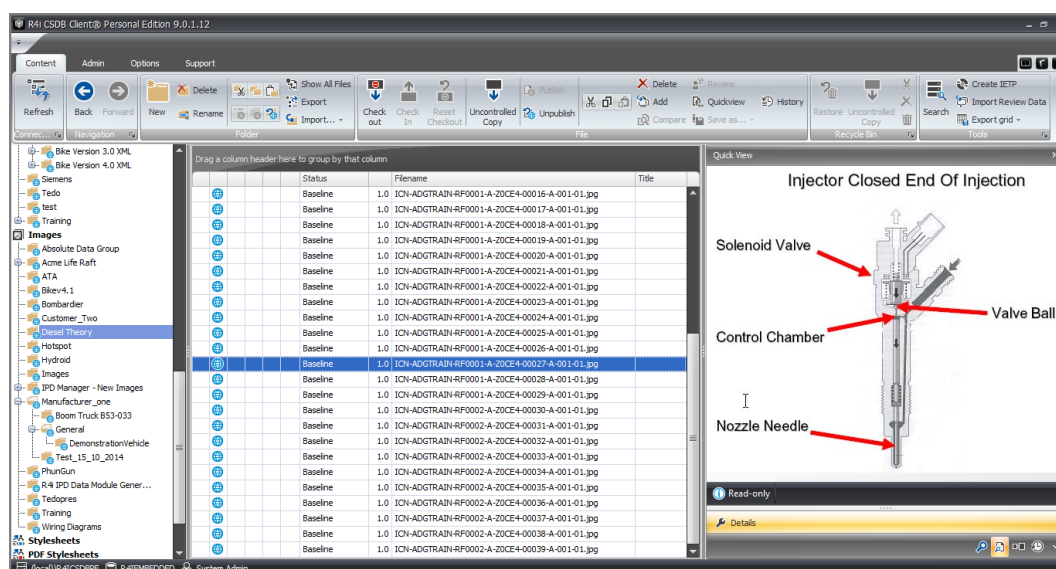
R4i CSDB Client® Personal Edition 9.0.1.12

Content Admin Options Support

Refresh
Connec...
Back Forward
Navigation
New Delete Rename
Show All Files Export Import...
Folder
Check out Check In Reset Checkout Uncontrolled Copy Publish Unpublish
Delete Add Compare Review Quickview Save as... History
File
Restore Uncontrolled Copy
Recycle Bin
Search Create IETP Import Review Data Export grid
Tools

Bike Version 3.0 XML
Bike Version 4.0 XML
Siemens
Tedo
test
Training
Images
Absolute Data Group
Acme Life Raft
ATA
Bikev4.1
Bombardier
Customer_Two
Diesel Theory
Hotspot
Hydroid
Images
IPD Manager - New Images
Manufacturer_one
Boom Truck B53-033
General
DemonstrationVehicle
Test_15_10_2014
PhunGun
R4i IPD Data Module Gener...
Tedopres
Training
Wiring Diagrams
Stylesheets
PDF Stylesheets

Drag a column header here to group by that column

| | Status | | Filename | Title |
|---|---|---|---|---|
| | Baseline | 1.0 | ICN-ADGTRAIN-RF0001-A-Z0CE4-00016-A-001-01.jpg | |
| | Baseline | 1.0 | ICN-ADGTRAIN-RF0001-A-Z0CE4-00017-A-001-01.jpg | |
| | Baseline | 1.0 | ICN-ADGTRAIN-RF0001-A-Z0CE4-00018-A-001-01.jpg | |
| | Baseline | 1.0 | ICN-ADGTRAIN-RF0001-A-Z0CE4-00019-A-001-01.jpg | |
| | Baseline | 1.0 | ICN-ADGTRAIN-RF0001-A-Z0CE4-00020-A-001-01.jpg | |
| | Baseline | 1.0 | ICN-ADGTRAIN-RF0001-A-Z0CE4-00021-A-001-01.jpg | |
| | Baseline | 1.0 | ICN-ADGTRAIN-RF0001-A-Z0CE4-00022-A-001-01.jpg | |
| | Baseline | 1.0 | ICN-ADGTRAIN-RF0001-A-Z0CE4-00023-A-001-01.jpg | |
| | Baseline | 1.0 | ICN-ADGTRAIN-RF0001-A-Z0CE4-00024-A-001-01.jpg | |
| | Baseline | 1.0 | ICN-ADGTRAIN-RF0001-A-Z0CE4-00025-A-001-01.jpg | |
| | Baseline | 1.0 | ICN-ADGTRAIN-RF0001-A-Z0CE4-00026-A-001-01.jpg | |
| | Baseline | 1.0 | ICN-ADGTRAIN-RF0001-A-Z0CE4-00027-A-001-01.jpg | |
| | Baseline | 1.0 | ICN-ADGTRAIN-RF0001-A-Z0CE4-00028-A-001-01.jpg | |
| | Baseline | 1.0 | ICN-ADGTRAIN-RF0001-A-Z0CE4-00029-A-001-01.jpg | |
| | Baseline | 1.0 | ICN-ADGTRAIN-RF0002-A-Z0CE4-00030-A-001-01.jpg | |
| | Baseline | 1.0 | ICN-ADGTRAIN-RF0002-A-Z0CE4-00031-A-001-01.jpg | |
| | Baseline | 1.0 | ICN-ADGTRAIN-RF0002-A-Z0CE4-00032-A-001-01.jpg | |
| | Baseline | 1.0 | ICN-ADGTRAIN-RF0002-A-Z0CE4-00033-A-001-01.jpg | |
| | Baseline | 1.0 | ICN-ADGTRAIN-RF0002-A-Z0CE4-00034-A-001-01.jpg | |
| | Baseline | 1.0 | ICN-ADGTRAIN-RF0002-A-Z0CE4-00035-A-001-01.jpg | |
| | Baseline | 1.0 | ICN-ADGTRAIN-RF0002-A-Z0CE4-00036-A-001-01.jpg | |
| | Baseline | 1.0 | ICN-ADGTRAIN-RF0002-A-Z0CE4-00037-A-001-01.jpg | |
| | Baseline | 1.0 | ICN-ADGTRAIN-RF0002-A-Z0CE4-00038-A-001-01.jpg | |
| | Baseline | 1.0 | ICN-ADGTRAIN-RF0002-A-Z0CE4-00039-A-001-01.jpg | |

Quick View

Injector Closed End Of Injection
Solenoid Valve
Valve Ball
Control Chamber
Nozzle Needle

Read-only
Details

(local)\R4ICSDBPE R4IEMBEDDED System Admin